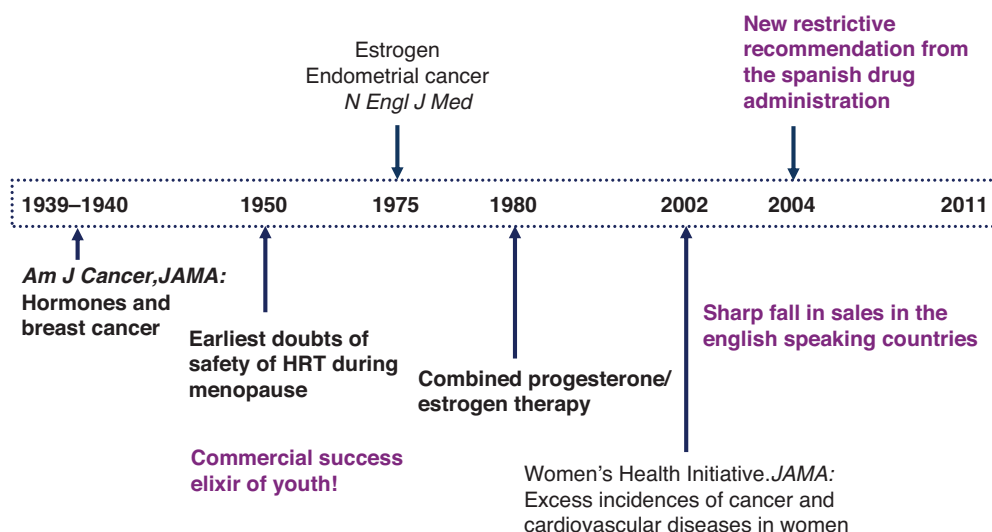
Estrogen
Endometrial cancer
*N Engl J Med*

New restrictive recommendation from the spanish drug administration

1939–1940 1950 1975 1980 2002 2004 2011

*Am J Cancer,JAMA:* Hormones and breast cancer

Earliest doubts of safety of HRT during menopause

Commercial success elixir of youth!

Combined progesterone/ estrogen therapy

Sharp fall in sales in the english speaking countries

Women's Health Initiative.*JAMA:* Excess incidences of cancer and cardiovascular diseases in women